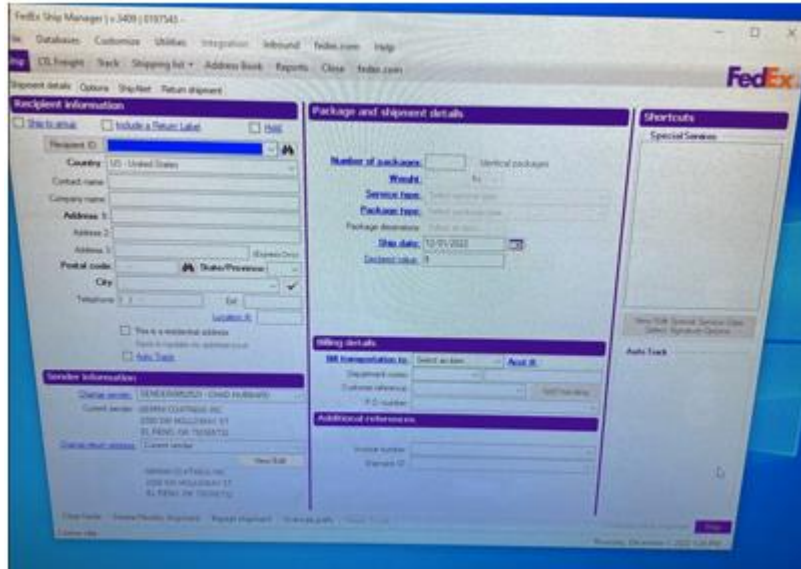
FedEx Ship Manager | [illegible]

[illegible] Databases Customize Utilities Integration Inbound fedex.com Help

Ship CSI Freight Track Shipping list Address Book Reports Close fedex.com

FedEx

Shipment details Options Ship Alert Return shipment

Recipient information

Ship to group Include a Return Label Hold

Recipient ID

Country US - United States

Contact name

Company name

Address 1

Address 2

Address 3

Postal code

State/Province

City

Telephone

Ext

Location ID

This is a residential address

Auto Track

Sender information

Change sender SENDER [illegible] - CHAD HUBBARD

Current sender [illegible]

Change return address Current sender

View Edit

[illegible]

Package and shipment details

Number of packages

Identical packages

Weight

Service type Select service type

Package type Select package type

Package dimensions

Ship date 12/01/2022

Declared value 0

Billing details

Bill transportation to Select an item

Acct #

Department notes

Customer reference

P.O. number

Additional references

Invoice number

Shipment ID

Shortcuts

Special Services

View/Edit Special Service Data

Select Special Options

Auto Track

Clear fields Delete/Modify Shipment Repeat shipment Override paths

Ship